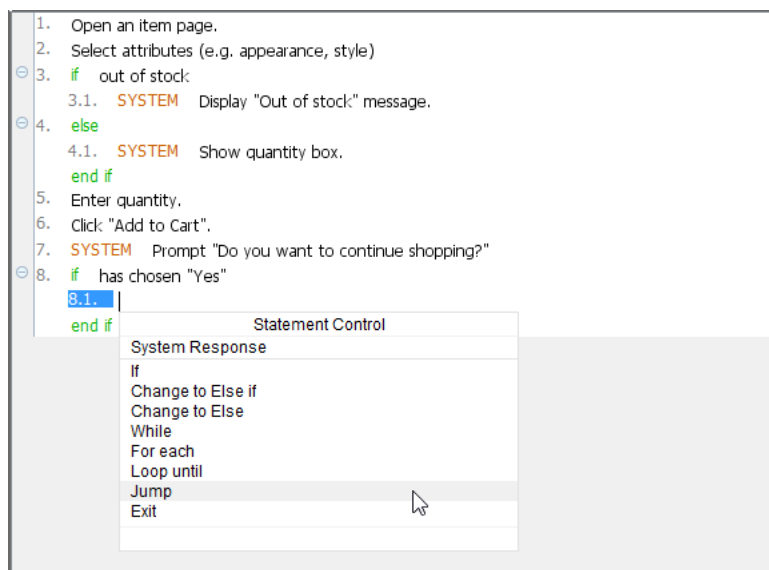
1. Open an item page.
2. Select attributes (e.g. appearance, style)
3. if out of stock
3.1. SYSTEM Display "Out of stock" message.
4. else
4.1. SYSTEM Show quantity box.
end if
5. Enter quantity.
6. Click "Add to Cart".
7. SYSTEM Prompt "Do you want to continue shopping?"
8. if has chosen "Yes"
8.1.
end if

Statement Control
System Response
If
Change to Else if
Change to Else
While
For each
Loop until
Jump
Exit